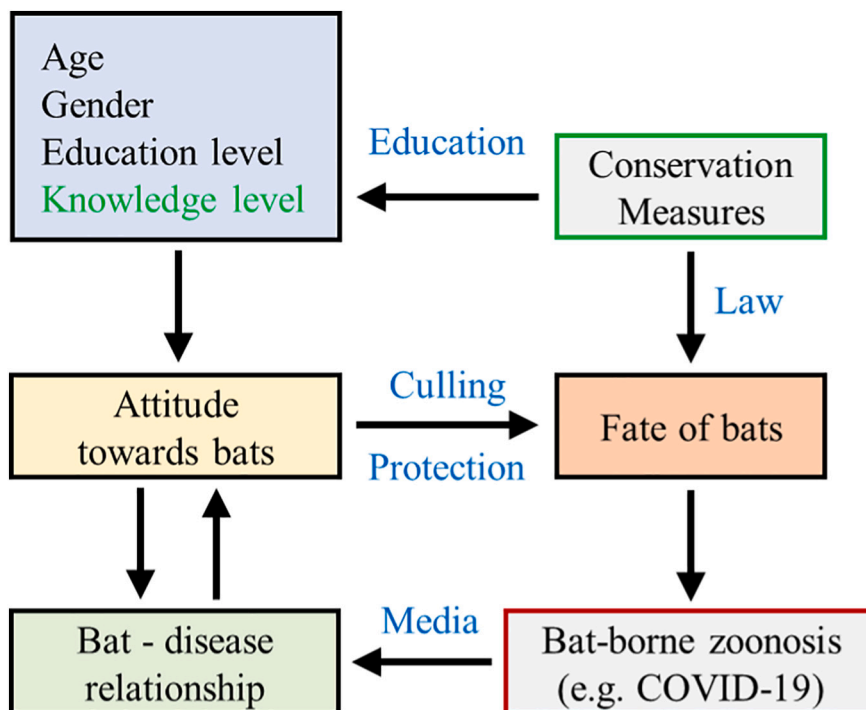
Age
Gender
Education level
Knowledge level

Education

Conservation Measures

Law

Attitude towards bats

Culling

Protection

Fate of bats

Media

Bat - disease relationship

Bat-borne zoonosis (e.g. COVID-19)